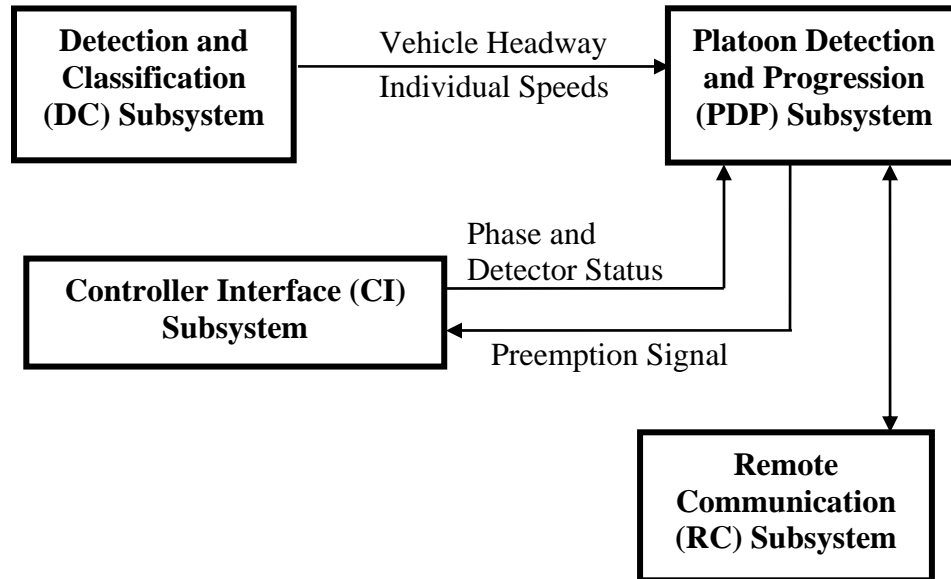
Detection and Classification (DC) Subsystem

Vehicle Headway

Individual Speeds

Platoon Detection and Progression (PDP) Subsystem

Phase and Detector Status

Controller Interface (CI) Subsystem

Preemption Signal

Remote Communication (RC) Subsystem